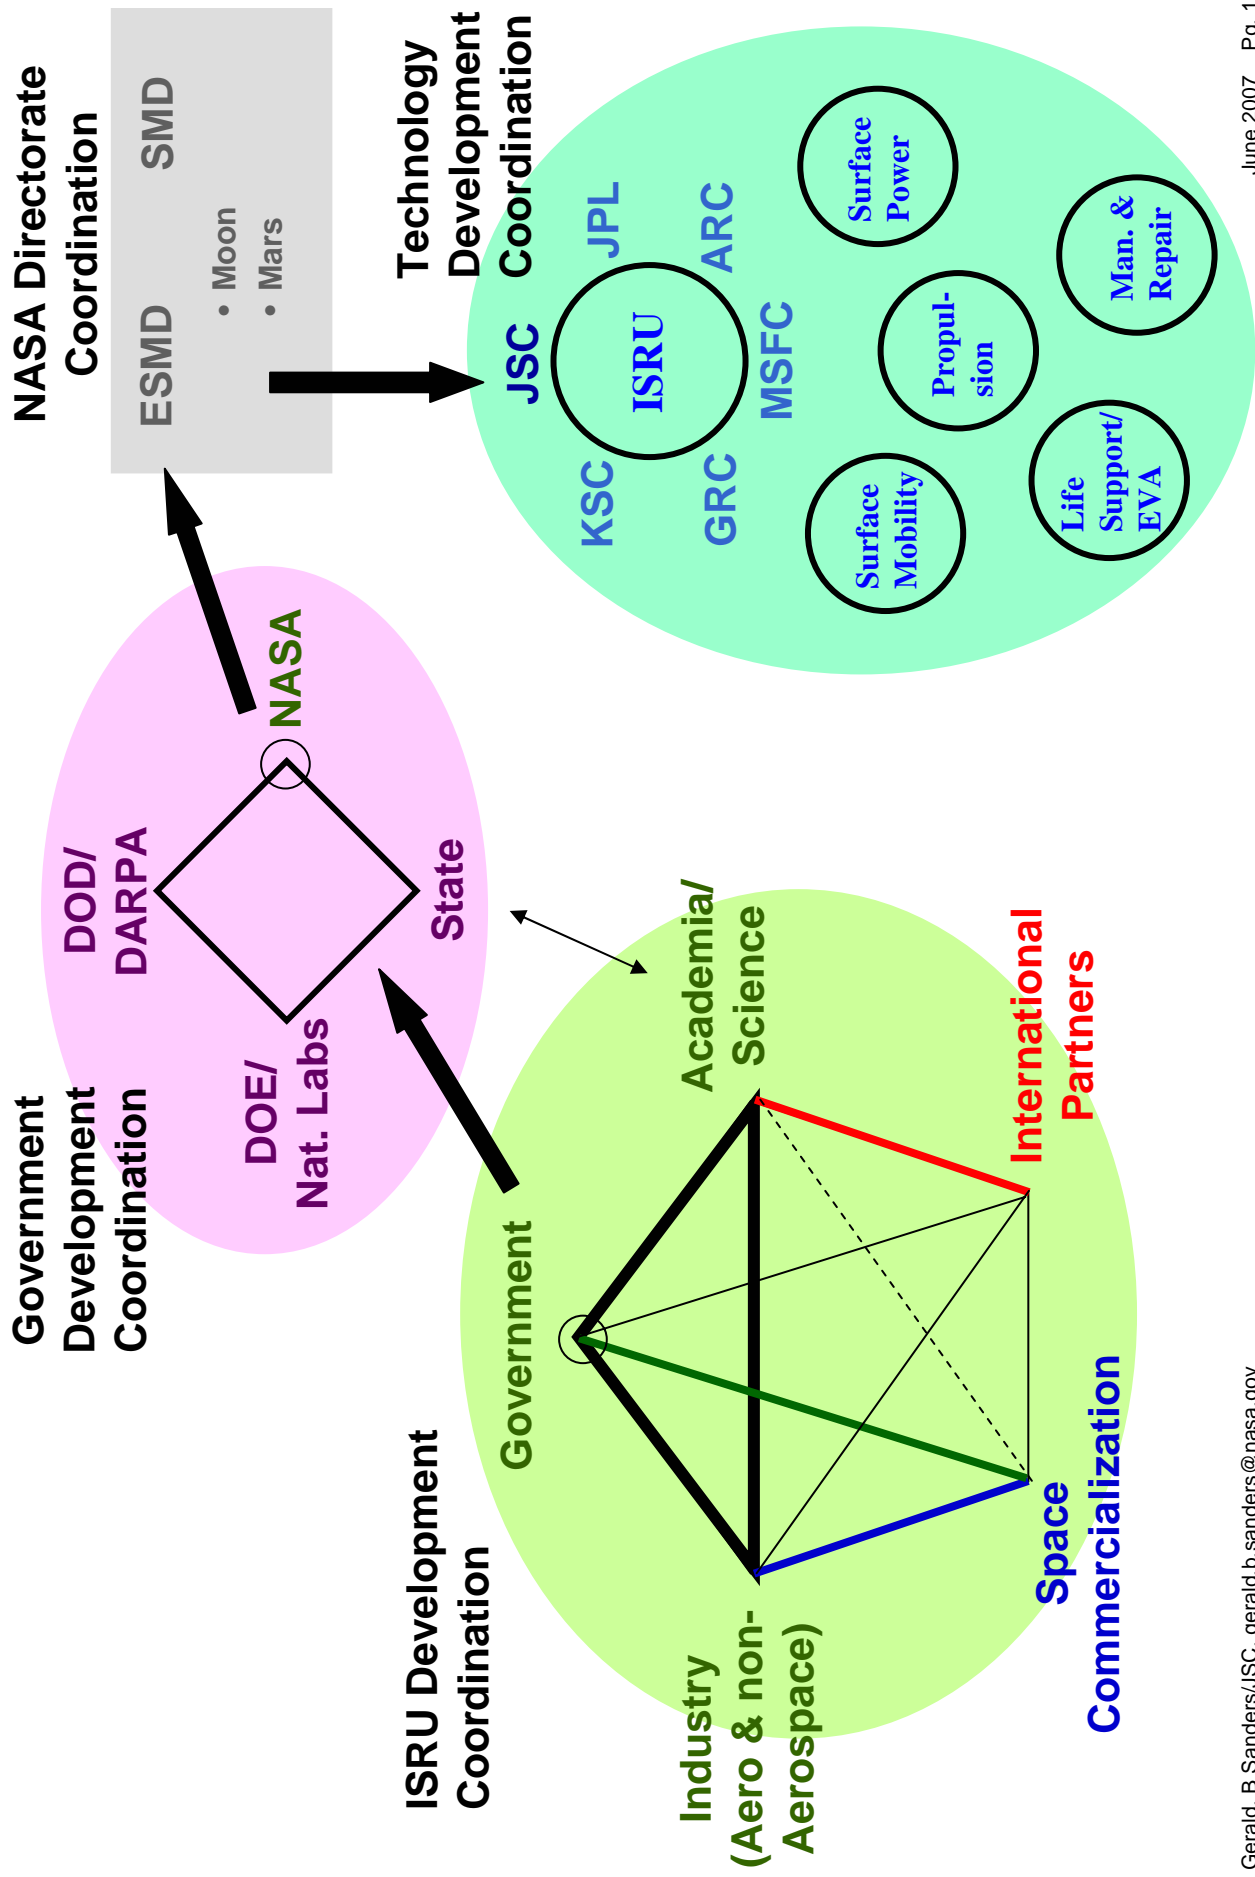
NASA Directorate Coordination

ESMD

SMD

• Moon
• Mars

Technology Development Coordination

JSC

ISRU

JPL

ARC

MSFC

KSC

GRC

Surface Power

Man. & Repair

Propul-sion

Surface Mobility

Life Support/ EVA

Government Development Coordination

DOD/ DARPA

NASA

State

DOE/ Nat. Labs

ISRU Development Coordination

Government

Academia/ Science

International Partners

Industry (Aero & non-Aerospace)

Space Commercialization

Gerald. B Sanders/JSC, gerald.b.sanders@nasa.gov

June 2007

Pg. 1